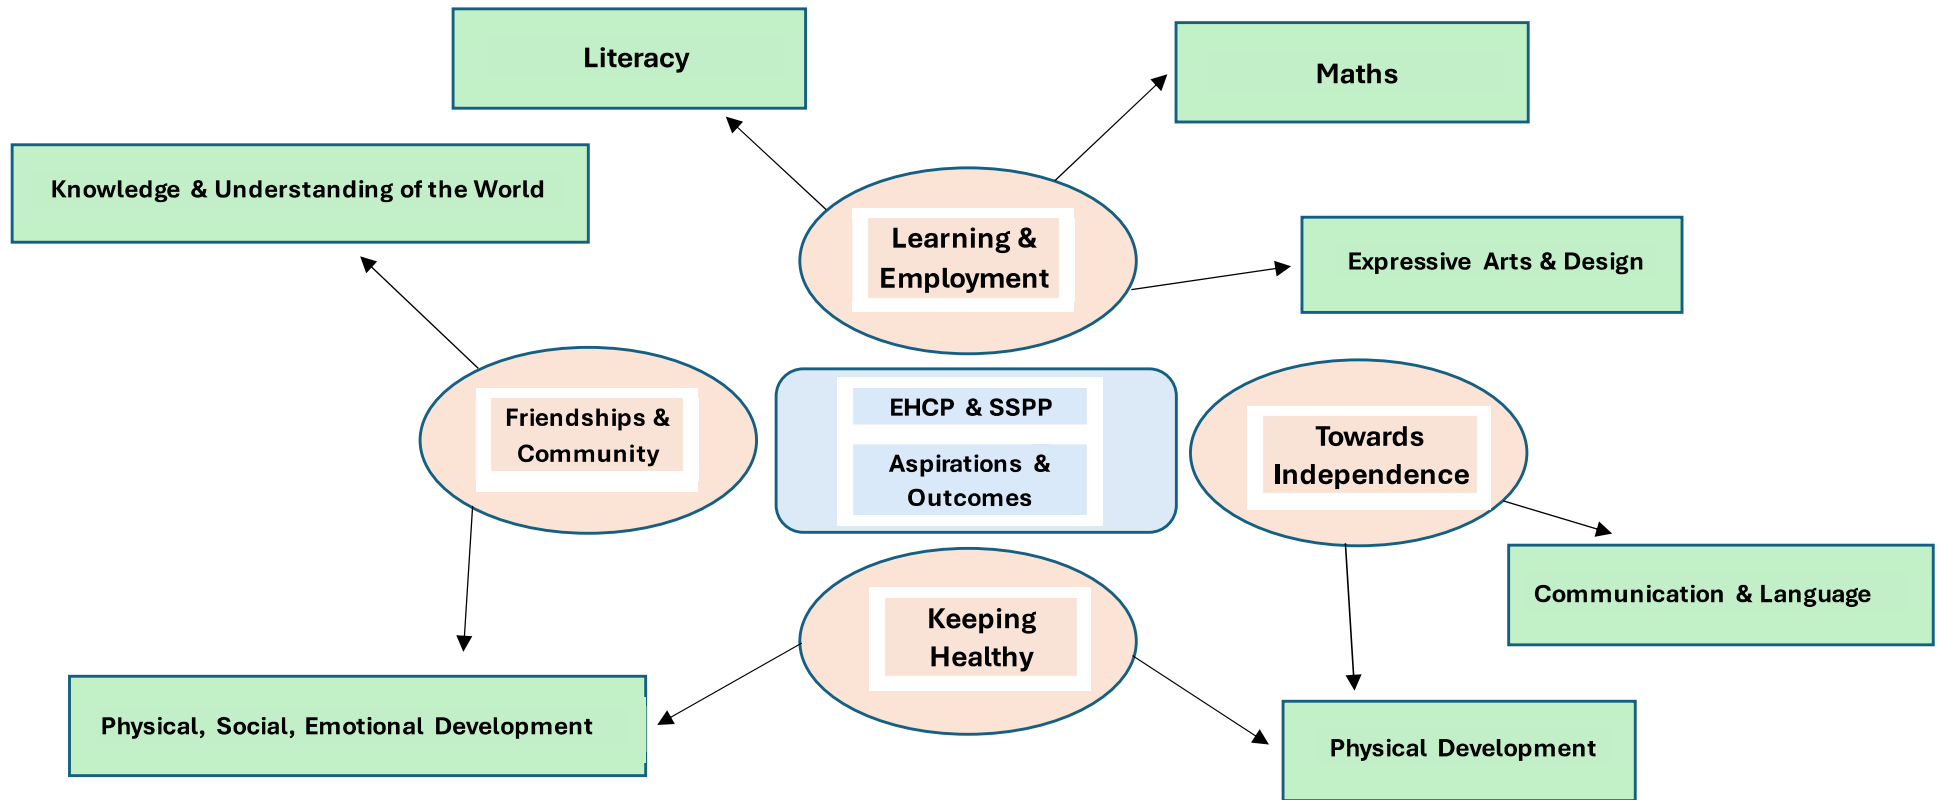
Literacy

Maths

Knowledge & Understanding of the World

Learning & Employment

Expressive Arts & Design

Friendships & Community

EHCP & SSPP

Aspirations & Outcomes

Towards Independence

Communication & Language

Keeping Healthy

Physical, Social, Emotional Development

Physical Development